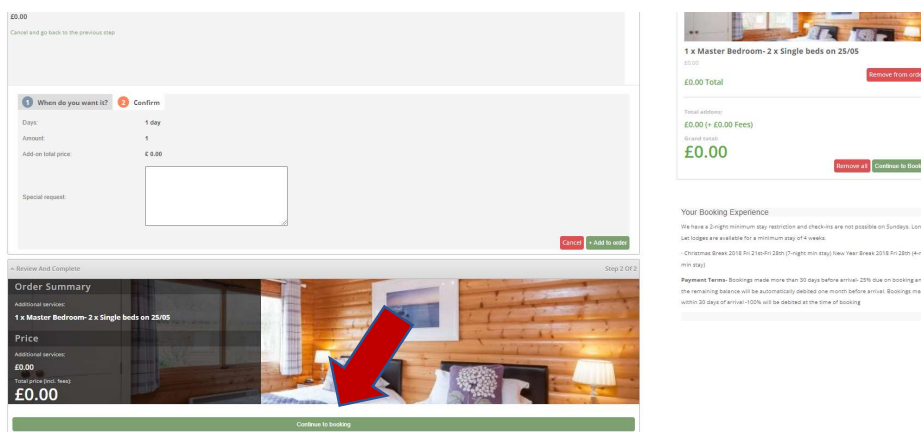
£0.00

Cancel and go back to the previous step

1 When do you want it? 2 Confirm

Days: 1 day

Amount: 1

Add-on total price: £ 0.00

Special request:

Cancel + Add to order

^ Review And Complete Step 2 Of 2

Order Summary

Additional services:

1 x Master Bedroom- 2 x Single beds on 25/05

Price

Additional services:

£0.00

Total price (incl. fees):

£0.00

Continue to booking

1 x Master Bedroom- 2 x Single beds on 25/05

£0.00

£0.00 Total

Remove from orde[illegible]

Total addons:

£0.00 (+ £0.00 Fees)

Grand total:

£0.00

Remove all Continue to Book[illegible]

Your Booking Experience

We have a 2-night minimum stay restriction and check-ins are not possible on Sundays. Lon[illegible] Let lodges are available for a minimum stay of 4 weeks.

- Christmas Break 2018 Fri 21st-Fri 28th (7-night min stay) New Year Break 2018 Fri 28th (4-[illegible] min stay)

Payment Terms- Bookings made more than 30 days before arrival- 25% due on booking an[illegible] the remaining balance will be automatically debited one month before arrival. Bookings ma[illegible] within 30 days of arrival -100% will be debited at the time of booking